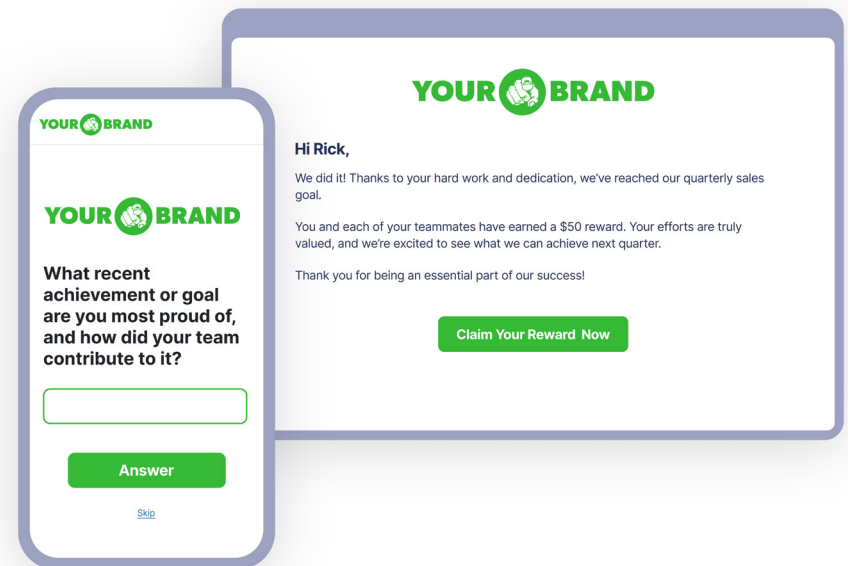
YOUR BRAND

Hi Rick,

We did it! Thanks to your hard work and dedication, we've reached our quarterly sales goal.

You and each of your teammates have earned a $50 reward. Your efforts are truly valued, and we're excited to see what we can achieve next quarter.

Thank you for being an essential part of our success!

Claim Your Reward Now

YOUR BRAND

YOUR BRAND

What recent achievement or goal are you most proud of, and how did your team contribute to it?

Answer

Skip